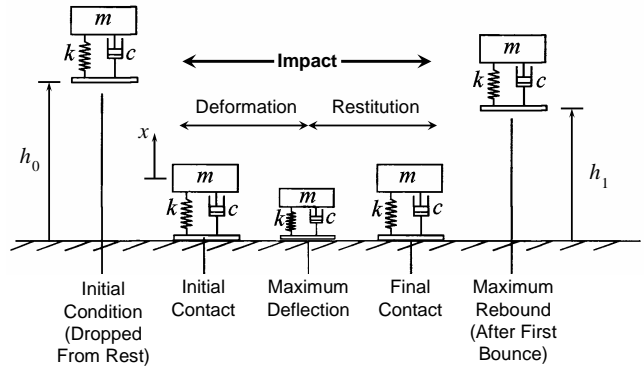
$m$

$k$ $c$

Impact

Deformation Restitution

$x$

$h_0$

$m$

$k$ $c$

$m$

$k$ $c$

$m$

$k$ $c$

$m$

$k$ $c$

$h_1$

Initial Condition (Dropped From Rest)

Initial Contact

Maximum Deflection

Final Contact

Maximum Rebound (After First Bounce)